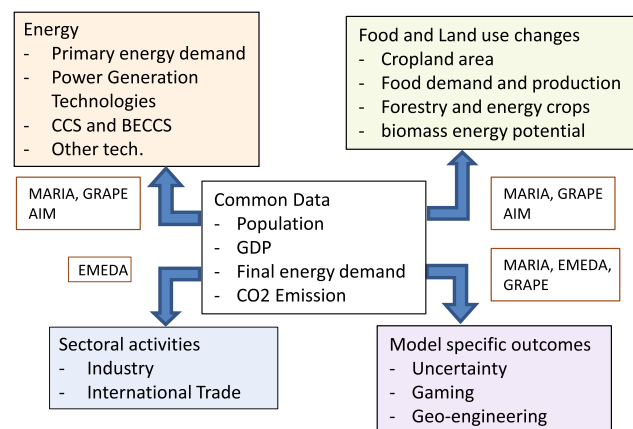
Energy
- Primary energy demand
- Power Generation Technologies
- CCS and BECCS
- Other tech.

Food and Land use changes
- Cropland area
- Food demand and production
- Forestry and energy crops
- biomass energy potential

MARIA, GRAPE AIM

Common Data
- Population
- GDP
- Final energy demand
- CO2 Emission

MARIA, GRAPE AIM

EMEDA

MARIA, EMEDA, GRAPE

Sectoral activities
- Industry
- International Trade

Model specific outcomes
- Uncertainty
- Gaming
- Geo-engineering